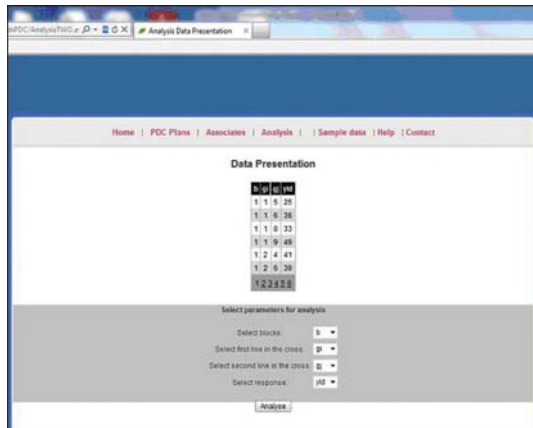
PDC/AnalysisTWO.a: ⌕ ▾ ≣ ¢ ✕ Analysis Data Presentation ✕

Home | PDC Plans | Associates | Analysis | | Sample data | Help | Contact

Data Presentation

| b | gi | gj | yld |
|---|---|---|---|
| 1 | 1 | 5 | 25 |
| 1 | 1 | 6 | 36 |
| 1 | 1 | 8 | 33 |
| 1 | 1 | 9 | 49 |
| 1 | 2 | 4 | 41 |
| 1 | 2 | 6 | 39 |

1 2 3 4 5 6

Select parameters for analysis

Select blocks: b

Select first line in the cross: gi

Select second line in the cross: gj

Select response: yld

Analyse